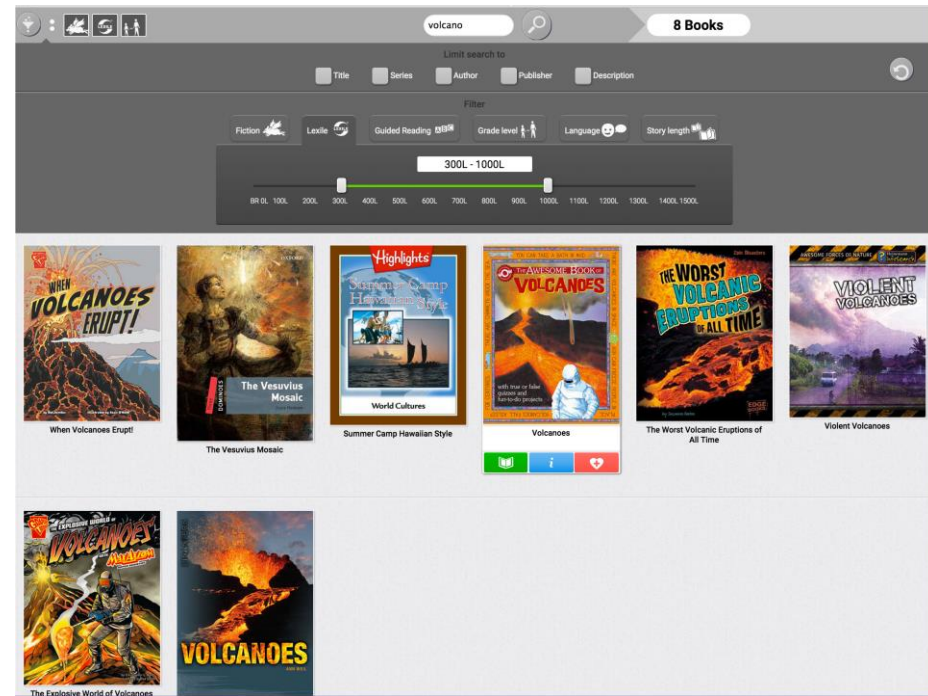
volcano

8 Books

Limit search to

Title Series Author Publisher Description

Filter

Fiction Lexile Guided Reading Grade level Language Story length

300L - 1000L

BR 0L 100L 200L 300L 400L 500L 600L 700L 800L 900L 1000L 1100L 1200L 1300L 1400L 1500L

WHEN VOLCANOES ERUPT!

When Volcanoes Erupt!

The Vesuvius Mosaic

The Vesuvius Mosaic

Highlights

Summer Camp Hawaiian Style

World Cultures

Summer Camp Hawaiian Style

THE AWESOME BOOK OF VOLCANOES

Volcanoes

THE WORST VOLCANIC ERUPTIONS OF ALL TIME

The Worst Volcanic Eruptions of All Time

VIOLENT VOLCANOES

Violent Volcanoes

THE EXPLOSIVE WORLD OF VOLCANOES

The Explosive World of Volcanoes

VOLCANOES